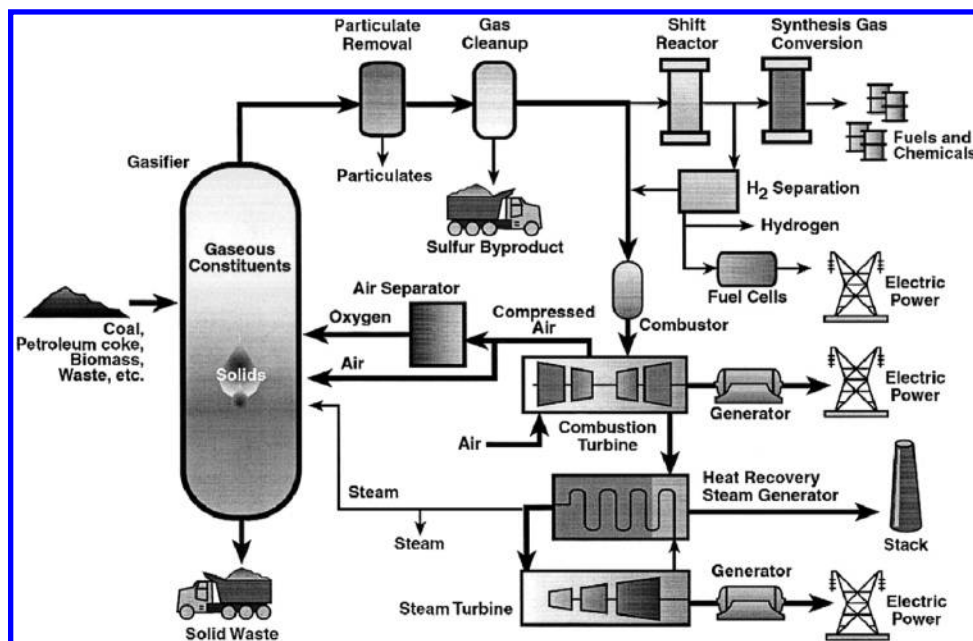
Particulate Removal

Gas Cleanup

Shift Reactor

Synthesis Gas Conversion

Fuels and Chemicals

Gasifier

Particulates

$H_2$ Separation

Hydrogen

Sulfur Byproduct

Gaseous Constituents

Fuel Cells

Electric Power

Air Separator

Compressed Air

Oxygen

Combustor

Coal, Petroleum coke, Biomass, Waste, etc.

Air

Solids

Electric Power

Generator

Combustion Turbine

Air

Heat Recovery Steam Generator

Steam

Stack

Steam

Generator

Steam Turbine

Electric Power

Solid Waste